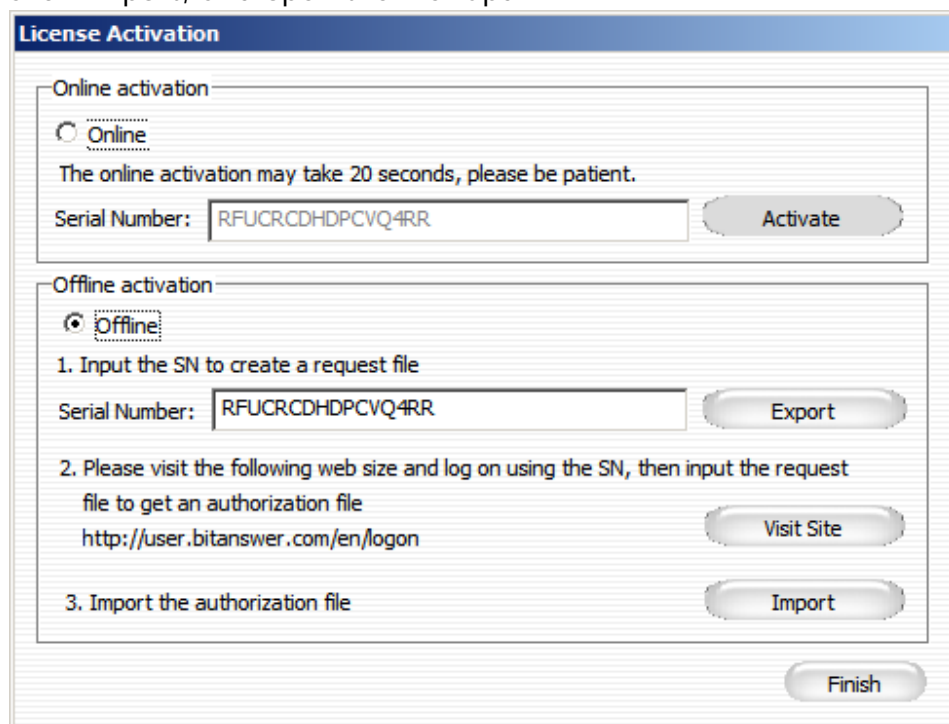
License Activation

Online activation

Online

The online activation may take 20 seconds, please be patient.

Serial Number: RFUCRCDHDPCVQ4RR

Activate

Offline activation

Offline

1. Input the SN to create a request file

Serial Number: RFUCRCDHDPCVQ4RR

Export

2. Please visit the following web size and log on using the SN, then input the request file to get an authorization file

http://user.bitanswer.com/en/logon

Visit Site

3. Import the authorization file

Import

Finish